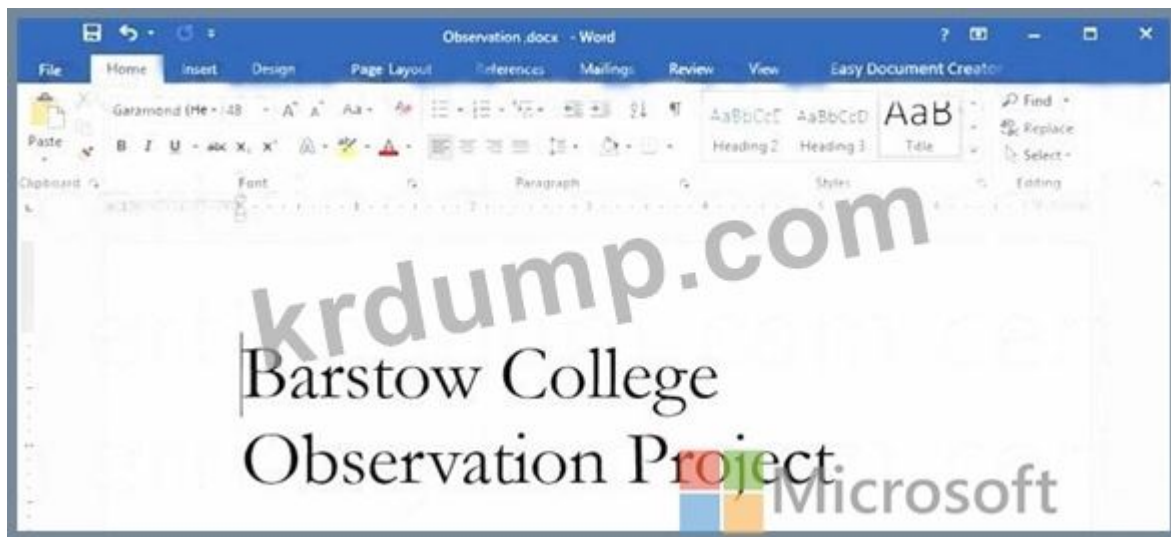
Observation.docx - Word

File Home Insert Design Page Layout References Mailings Review View Easy Document Creator

Paste
Clipboard
Garamond (He - 48 - A A Aa -
B I U - abc $x_2$ $x^2$ A -
Font
Paragraph
AaBbCcD AaBbCcD AaB
Heading 2 Heading 3 Title
Styles
Find -
Replace
Select -
Editing

krdump.com

Barstow College
Observation Project

Microsoft